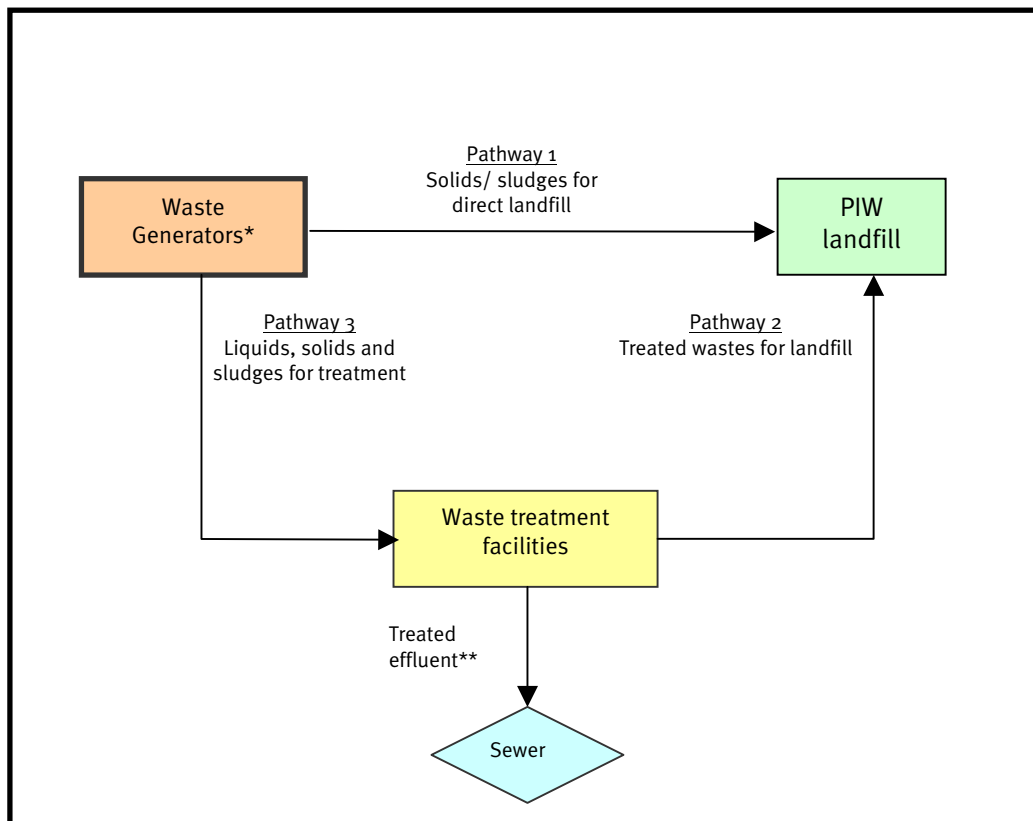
Waste Generators*

Pathway 1
Solids/ sludges for direct landfill

PIW landfill

Pathway 3
Liquids, solids and sludges for treatment

Pathway 2
Treated wastes for landfill

Waste treatment facilities

Treated effluent**

Sewer